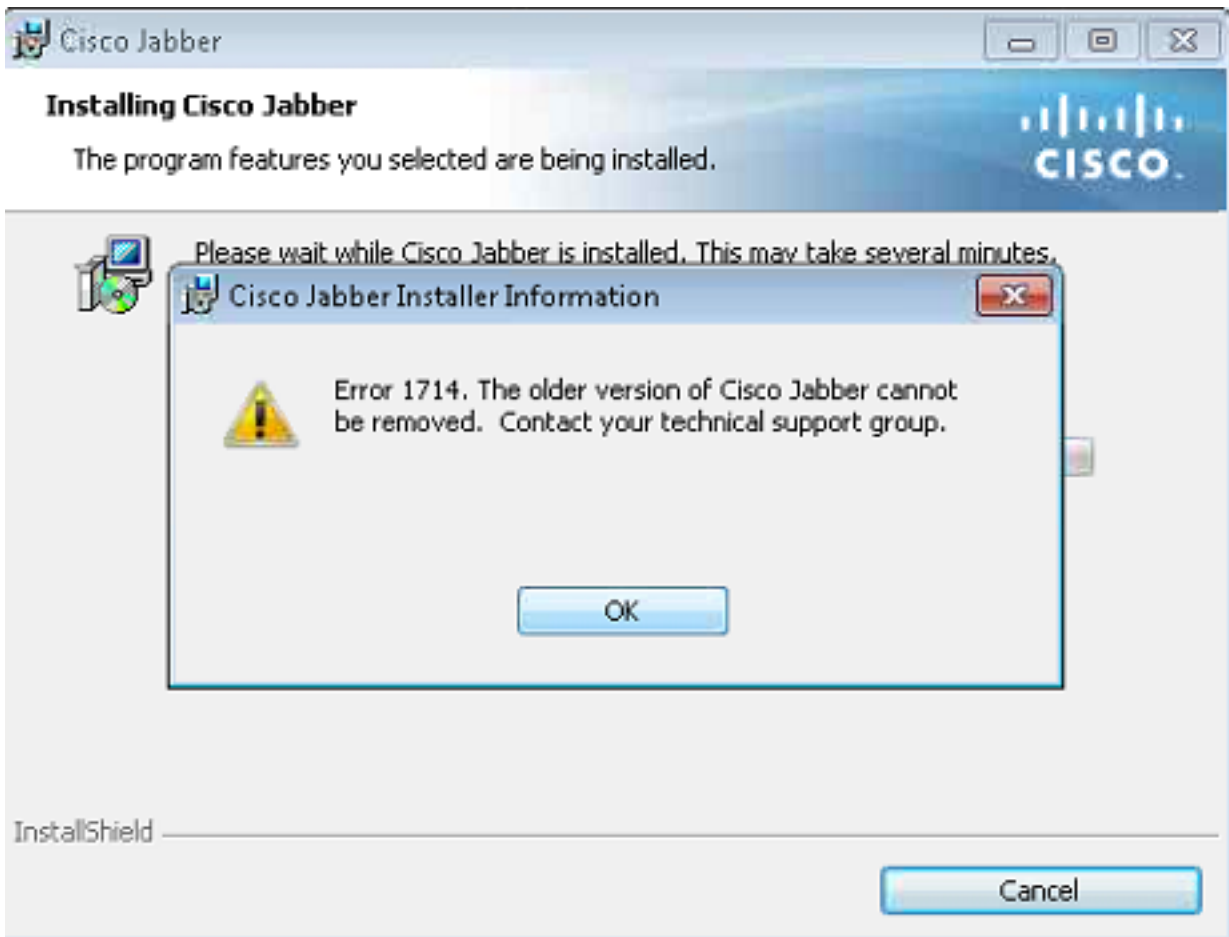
Cisco Jabber

Installing Cisco Jabber

The program features you selected are being installed.

CISCO

Please wait while Cisco Jabber is installed. This may take several minutes.

Cisco Jabber Installer Information

Error 1714. The older version of Cisco Jabber cannot be removed. Contact your technical support group.

OK

InstallShield

Cancel